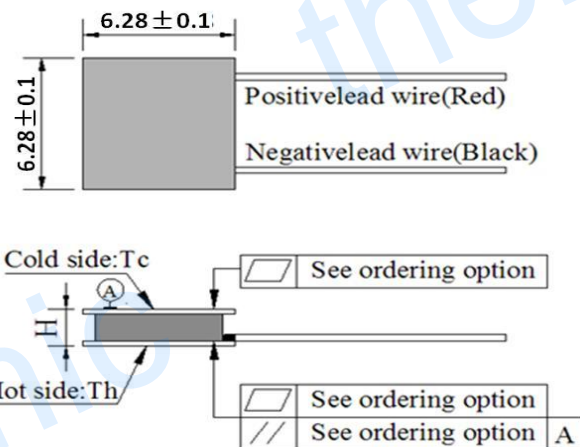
$6.28 \pm 0.1$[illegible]

$6.28 \pm 0.1$

Positivelead wire(Red)

Negativelead wire(Black)

Cold side:Tc

A

H

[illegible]ot side:Th

| ▱ | See ordering option |
|---|---|

| ▱ | See ordering option | |
|---|---|---|
| // | See ordering option | A |